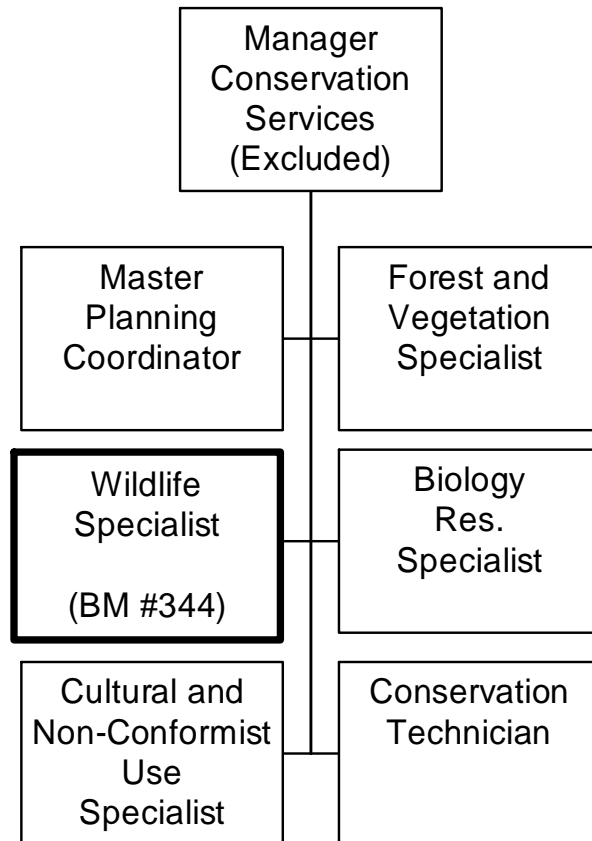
Manager Conservation Services (Excluded)

Master Planning Coordinator

Forest and Vegetation Specialist

Wildlife Specialist

(BM #344)

Biology Res. Specialist

Cultural and Non-Conformist Use Specialist

Conservation Technician